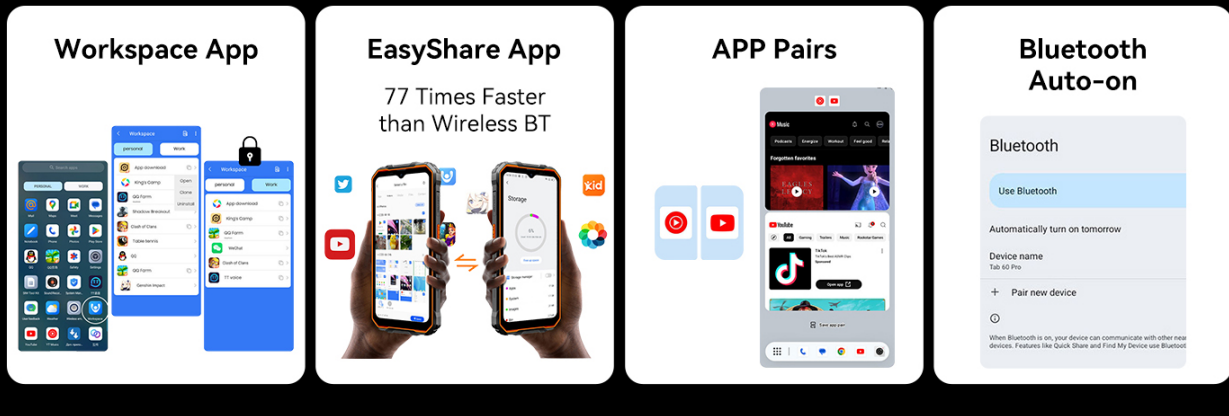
Workspace App

Workspace
personal
Work
App download
Kings Camp
QQ Form
Shadow Breakout
Clash of Clans
Table tennis
QQ
QQ Form
Genshin Impact
Open
Clone
Uninstall
PERSONAL
WORK

Workspace
personal
Work
App download
Kings Camp
WeChat
Clash of Clans
TT voice

EasyShare App

77 Times Faster than Wireless BT

Storage

APP Pairs

Music
Podcasts
Energize
Workout
Feel good
Forgotten favorites
YouTube
All
Gaming
Trailers
Music
TikTok
Sponsored
Open app
Save app pair

Bluetooth Auto-on

Bluetooth
Use Bluetooth
Automatically turn on tomorrow
Device name
Tab 60 Pro
+ Pair new device
When Bluetooth is on, your device can communicate with other near devices. Features like Quick Share and Find My Device use Bluetoot